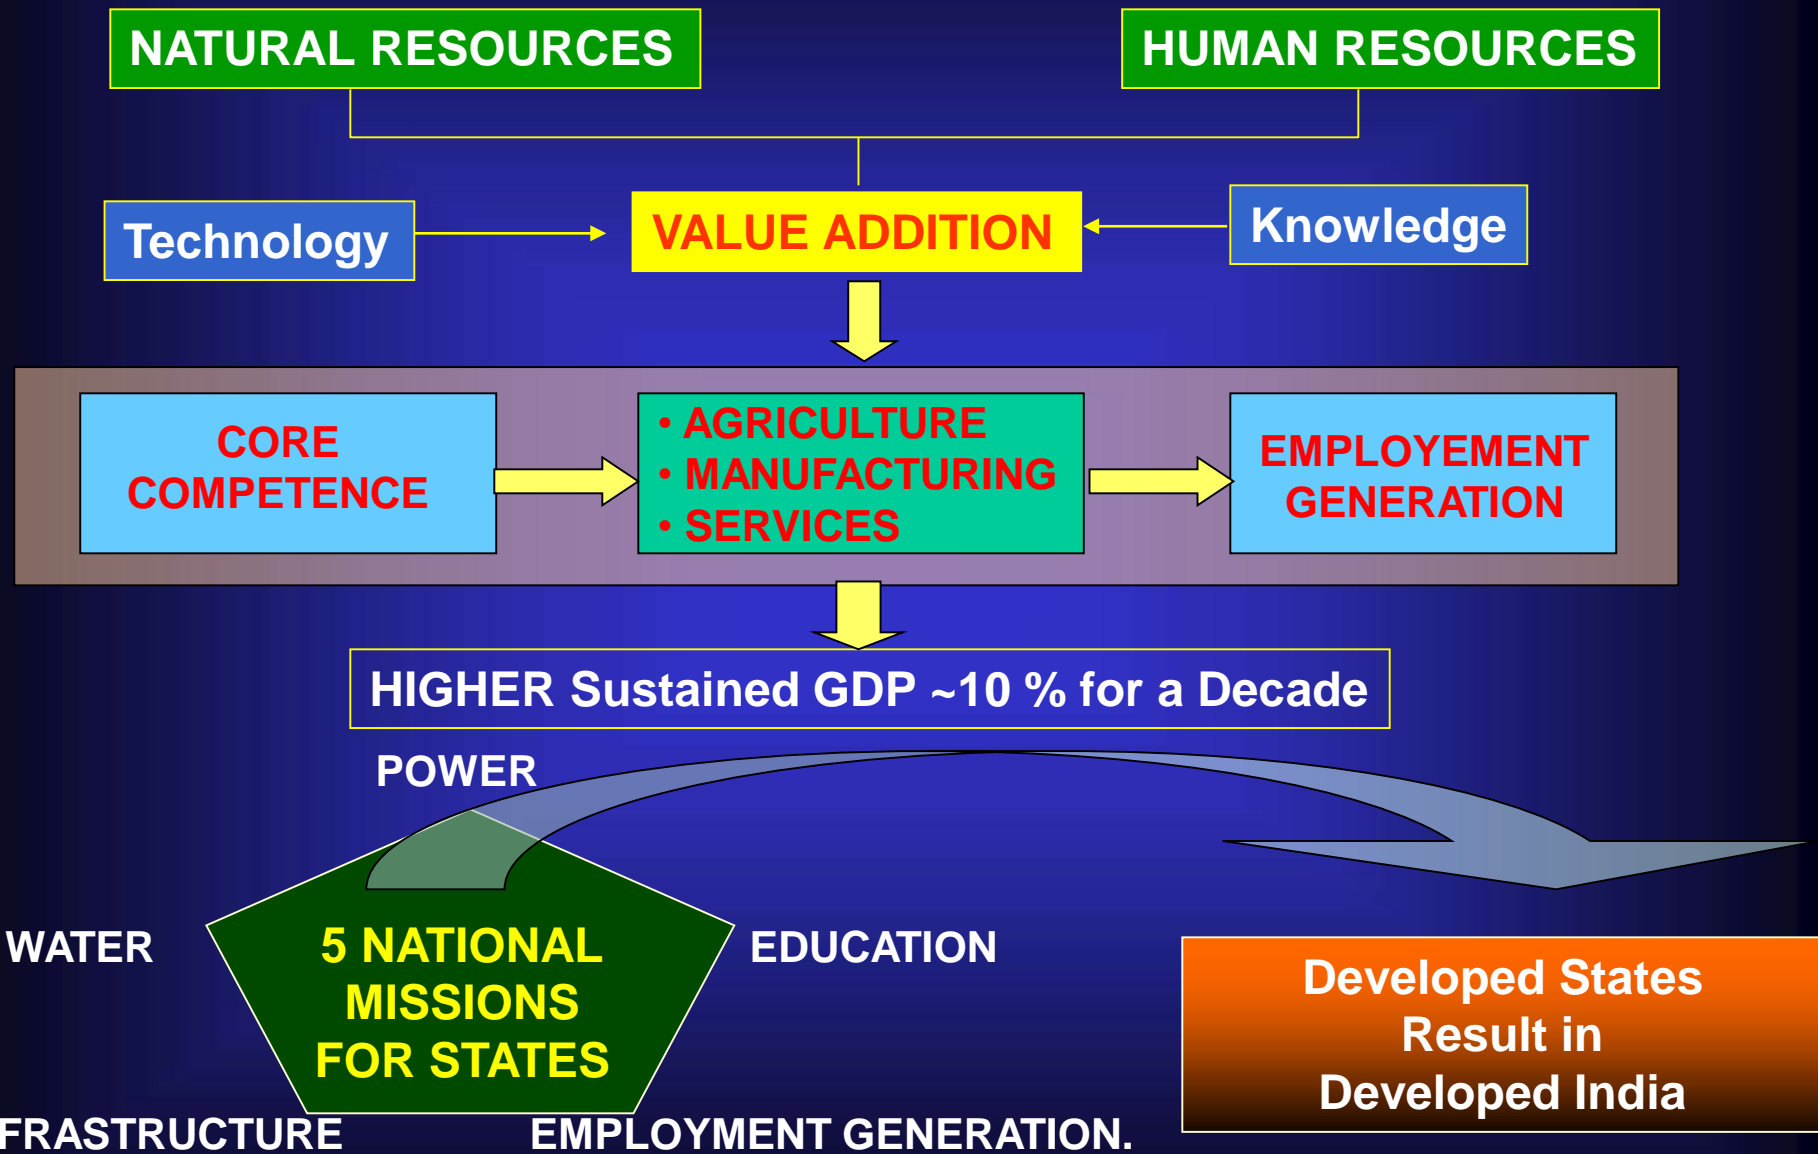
NATURAL RESOURCES

HUMAN RESOURCES

Technology

VALUE ADDITION

Knowledge

CORE COMPETENCE

• AGRICULTURE
• MANUFACTURING
• SERVICES

EMPLOYEMENT GENERATION

HIGHER Sustained GDP ~10 % for a Decade

POWER

WATER

5 NATIONAL MISSIONS FOR STATES

EDUCATION

Developed States Result in Developed India

FRASTRUCTURE

EMPLOYMENT GENERATION.